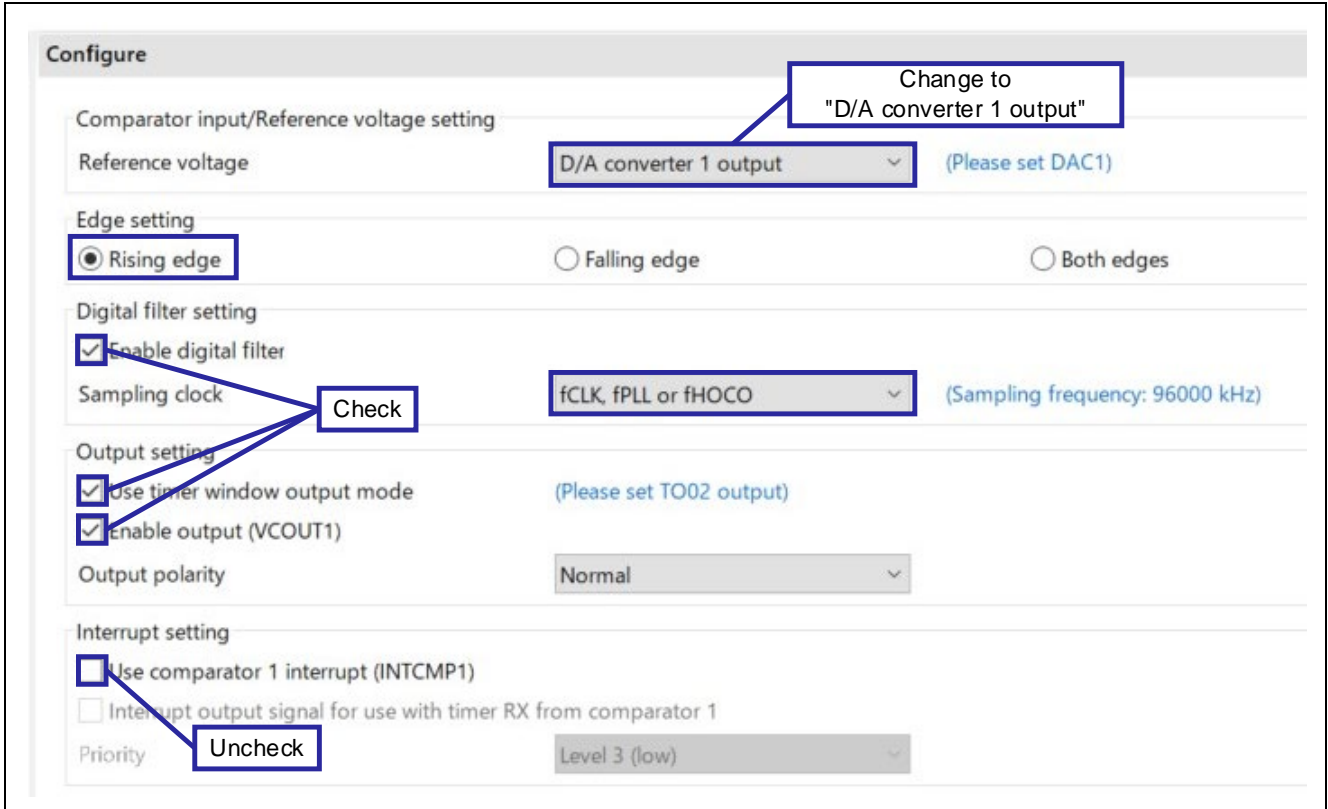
Configure

Change to "D/A converter 1 output"

Comparator input/Reference voltage setting

Reference voltage D/A converter 1 output (Please set DAC1)

Edge setting

Rising edge Falling edge Both edges

Digital filter setting

Enable digital filter

Sampling clock fCLK, fPLL or fHOCO (Sampling frequency: 96000 kHz)

Check

Output setting

Use timer window output mode (Please set TO02 output)

Enable output (VCOUT1)

Output polarity Normal

Interrupt setting

Use comparator 1 interrupt (INTCMP1)

Interrupt output signal for use with timer RX from comparator 1

Priority Level 3 (low)

Uncheck